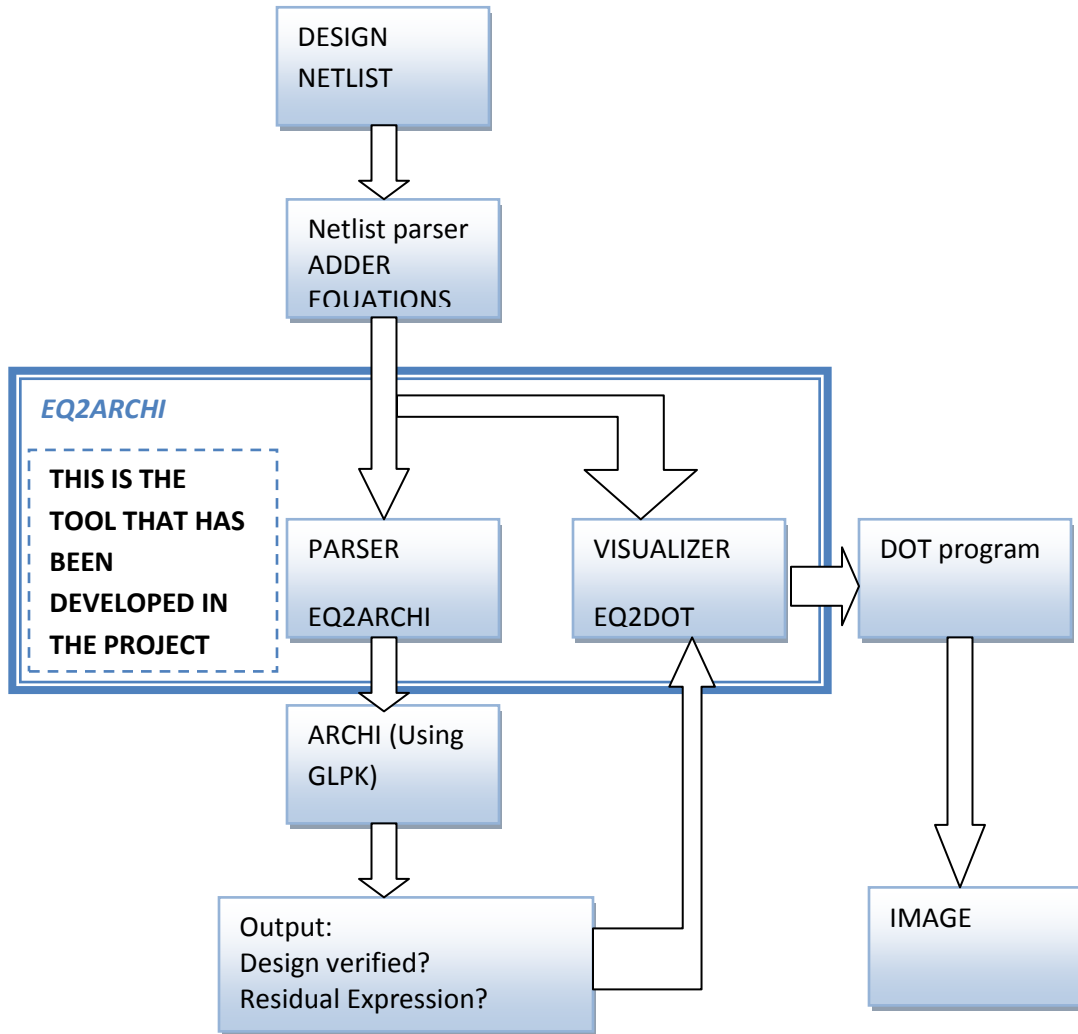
DESIGN NETLIST

Netlist parser ADDER EQUATIONS

EQ2ARCHI

THIS IS THE TOOL THAT HAS BEEN DEVELOPED IN THE PROJECT

PARSER

EQ2ARCHI

VISUALIZER

EQ2DOT

DOT program

ARCHI (Using GLPK)

Output:
Design verified?
Residual Expression?

IMAGE